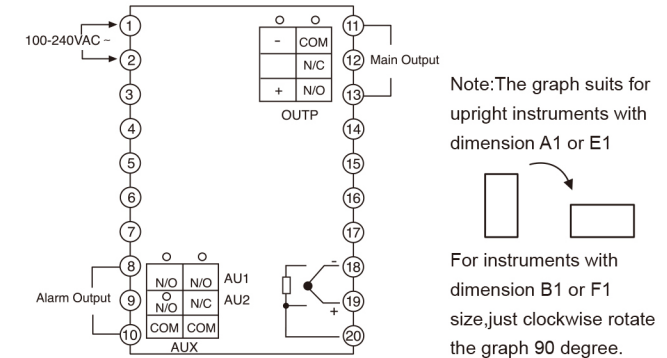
100-240VAC ~

1
2
3
4
5
6
7
8
9
10

Alarm Output

11
12
13
14
15
16
17
18
19
20

Main Output

| - | COM |
|---|---|
| | N/C |
| + | N/O |

OUTP

| N/O | N/O | AU1 |
|---|---|---|
| N/O | N/C | AU2 |
| COM | COM | |

AUX

-
+

Note:The graph suits for upright instruments with dimension A1 or E1

For instruments with dimension B1 or F1 size,just clockwise rotate the graph 90 degree.